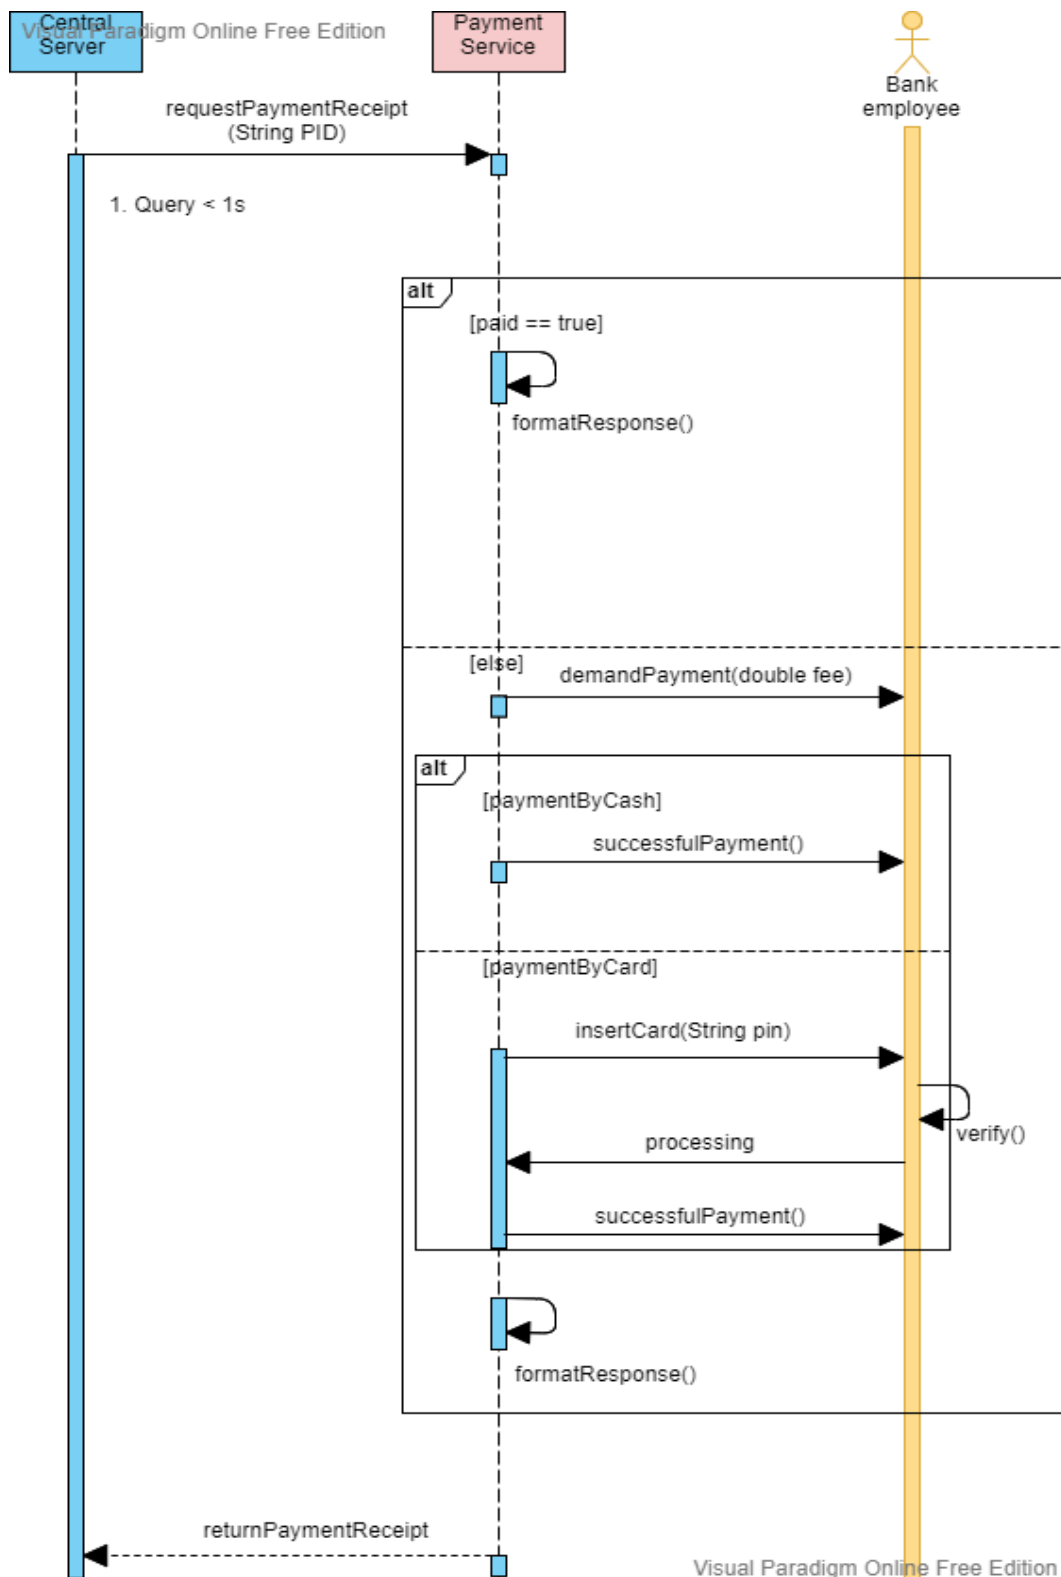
Visual Paradigm Online Free Edition

Central Server

Payment Service

Bank employee

requestPaymentReceipt (String PID)

1. Query < 1s

alt

[paid == true]

formatResponse()

[else]

demandPayment(double fee)

alt

[paymentByCash]

successfulPayment()

[paymentByCard]

insertCard(String pin)

verify()

processing

successfulPayment()

formatResponse()

returnPaymentReceipt

Visual Paradigm Online Free Edition